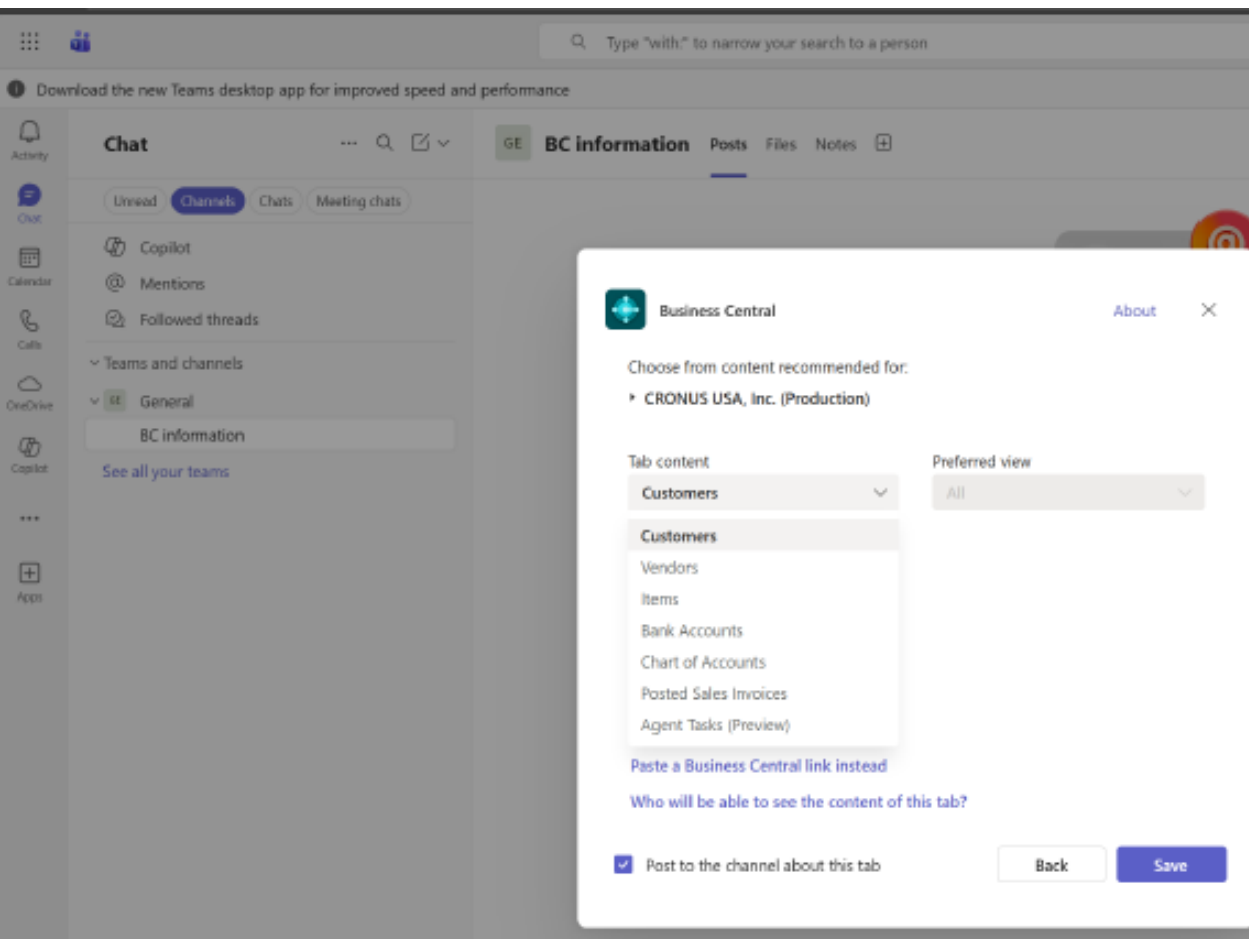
Type "with:" to narrow your search to a person

Download the new Teams desktop app for improved speed and performance

Activity
Chat
Calendar
Calls
OneDrive
Copilot
...
Apps

Chat

Unread Channels Chats Meeting chats

Copilot
Mentions
Followed threads

Teams and channels
GE General
BC information
See all your teams

GE BC information Posts Files Notes

Business Central
About

Choose from content recommended for:
CRONUS USA, Inc. (Production)

Tab content
Customers

Preferred view
All

Customers
Vendors
Items
Bank Accounts
Chart of Accounts
Posted Sales Invoices
Agent Tasks (Preview)

Paste a Business Central link instead
Who will be able to see the content of this tab?

Post to the channel about this tab

Back
Save